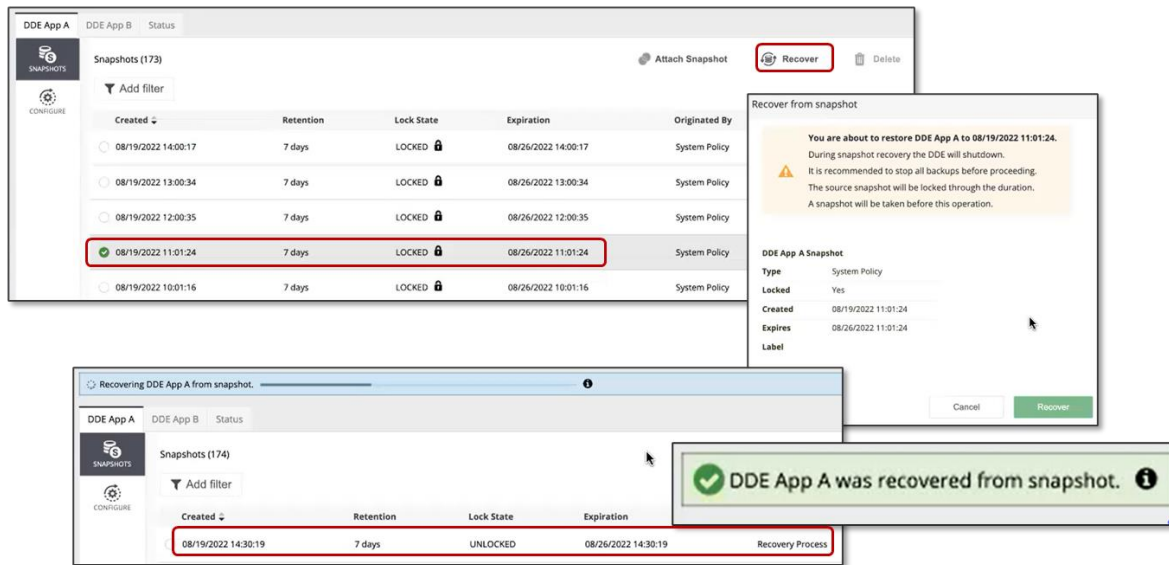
DDE App A DDE App B Status

SNAPSHOTS

CONFIGURE

Snapshots (173)

Attach Snapshot

Recover

Delete

Add filter

| Created | Retention | Lock State | Expiration | Originated By |
|---|---|---|---|---|
| 08/19/2022 14:00:17 | 7 days | LOCKED | 08/26/2022 14:00:17 | System Policy |
| 08/19/2022 13:00:34 | 7 days | LOCKED | 08/26/2022 13:00:34 | System Policy |
| 08/19/2022 12:00:35 | 7 days | LOCKED | 08/26/2022 12:00:35 | System Policy |
| 08/19/2022 11:01:24 | 7 days | LOCKED | 08/26/2022 11:01:24 | System Policy |
| 08/19/2022 10:01:16 | 7 days | LOCKED | 08/26/2022 10:01:16 | System Policy |

Recover from snapshot

You are about to restore DDE App A to 08/19/2022 11:01:24.
During snapshot recovery the DDE will shutdown.
It is recommended to stop all backups before proceeding.
The source snapshot will be locked through the duration.
A snapshot will be taken before this operation.

DDE App A Snapshot

| Type | System Policy |
|---|---|
| Locked | Yes |
| Created | 08/19/2022 11:01:24 |
| Expires | 08/26/2022 11:01:24 |
| Label | |

Cancel

Recover

Recovering DDE App A from snapshot.

DDE App A DDE App B Status

SNAPSHOTS

CONFIGURE

Snapshots (174)

Add filter

| Created | Retention | Lock State | Expiration | |
|---|---|---|---|---|
| 08/19/2022 14:30:19 | 7 days | UNLOCKED | 08/26/2022 14:30:19 | Recovery Process |

DDE App A was recovered from snapshot.